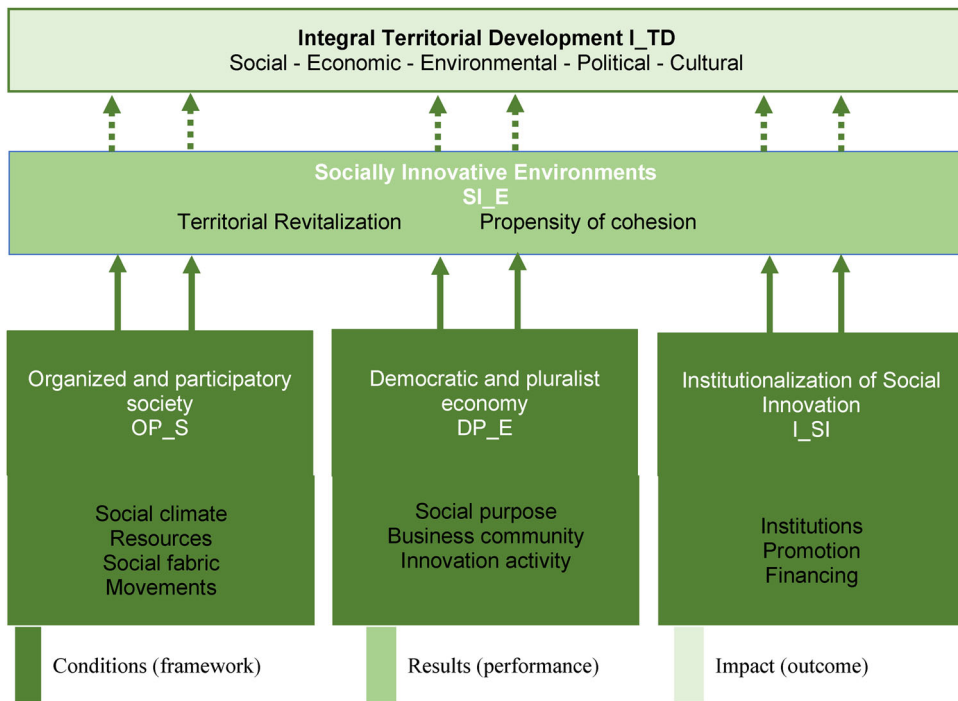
**Integral Territorial Development I_TD**
Social - Economic - Environmental - Political - Cultural

**Socially Innovative Environments**
**SI_E**
Territorial Revitalization Propensity of cohesion

Organized and participatory society
OP_S

Social climate
Resources
Social fabric
Movements

Democratic and pluralist economy
DP_E

Social purpose
Business community
Innovation activity

Institutionalization of Social Innovation
I_SI

Institutions
Promotion
Financing

Conditions (framework)

Results (performance)

Impact (outcome)